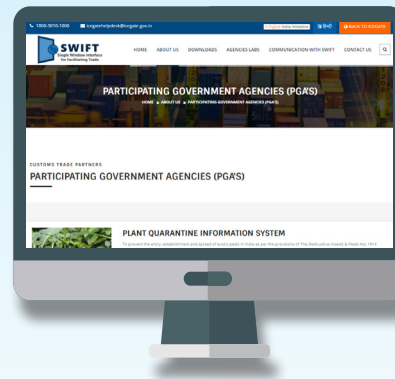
1800-3010-1000 icegatehelpdesk@icegate.gov.in

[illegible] हिन्दी BACK TO ICEGATE

SWIFT
Single Window Interface for Facilitating Trade

HOME ABOUT US DOWNLOADS AGENCIES LABS COMMUNICATION WITH SWIFT CONTACT US

PARTICIPATING GOVERNMENT AGENCIES (PGA'S)
HOME ▸ ABOUT US ▸ PARTICIPATING GOVERNMENT AGENCIES (PGA'S)

CUSTOMS TRADE PARTNERS
PARTICIPATING GOVERNMENT AGENCIES (PGA'S)

PLANT QUARANTINE INFORMATION SYSTEM
To prevent the entry, establishment and spread of exotic pests in India as per the provisions of The Destructive Insects & Pests Act, 1914 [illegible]